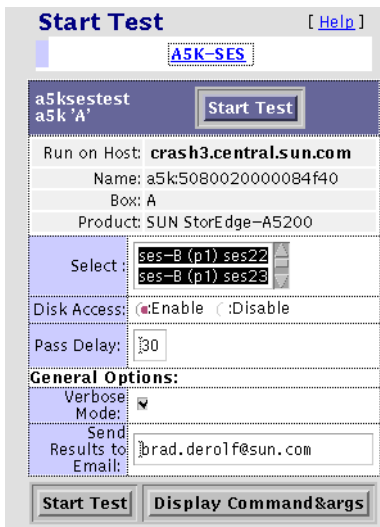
Start Test [ Help ]

A5K-SES

a5ksestest
a5k 'A'

Start Test

| | |
|---|---|
| Run on Host: | crash3.central.sun.com |
| Name: | a5k:5080020000084f40 |
| Box: | A |
| Product: | SUN StorEdge-A5200 |
| Select : | ses-B (p1) ses22<br>ses-B (p1) ses23 |
| Disk Access: | Enable Disable |
| Pass Delay: | 30 |

General Options:

| | |
|---|---|
| Verbose Mode: | |
| Send Results to Email: | brad.derolf@sun.com |

Start Test

Display Command&args